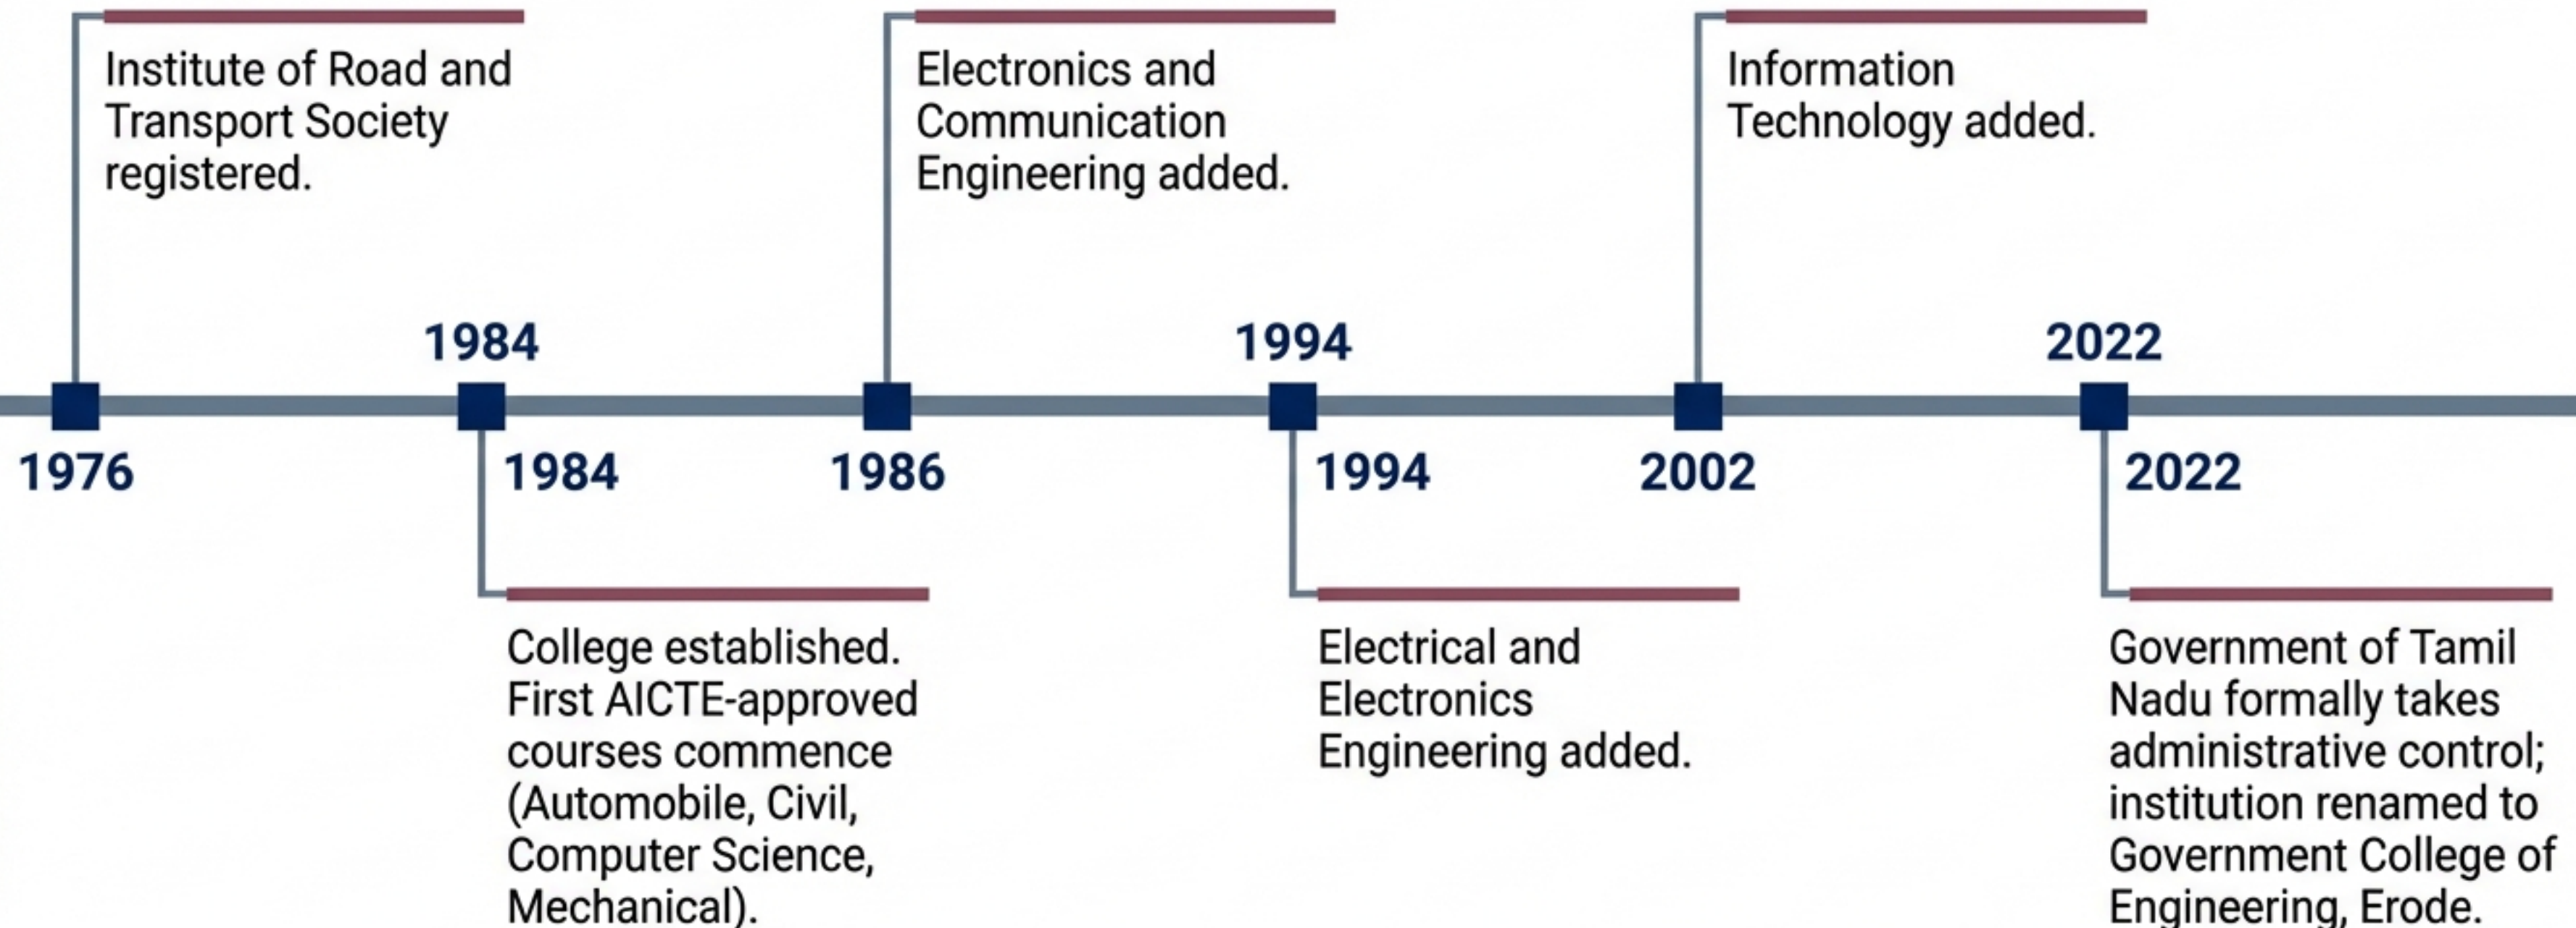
Institute of Road and Transport Society registered.

1976

1984

1984

College established. First AICTE-approved courses commence (Automobile, Civil, Computer Science, Mechanical).

Electronics and Communication Engineering added.

1986

1994

1994

Electrical and Electronics Engineering added.

Information Technology added.

2002

2022

2022

Government of Tamil Nadu formally takes administrative control; institution renamed to Government College of Engineering, Erode.